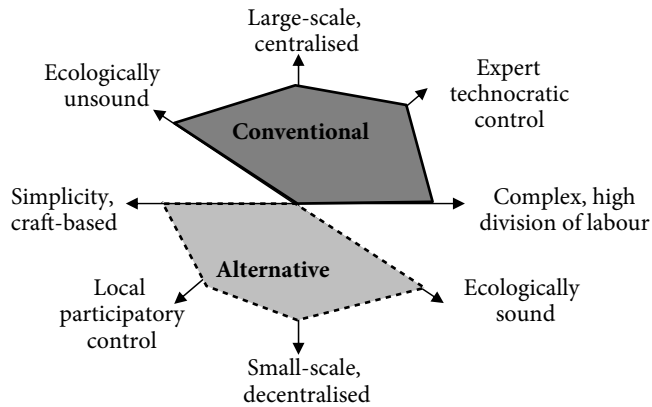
Large-scale, centralised

Ecologically unsound

Expert technocratic control

Conventional

Simplicity, craft-based

Complex, high division of labour

Alternative

Local participatory control

Ecologically sound

Small-scale, decentralised